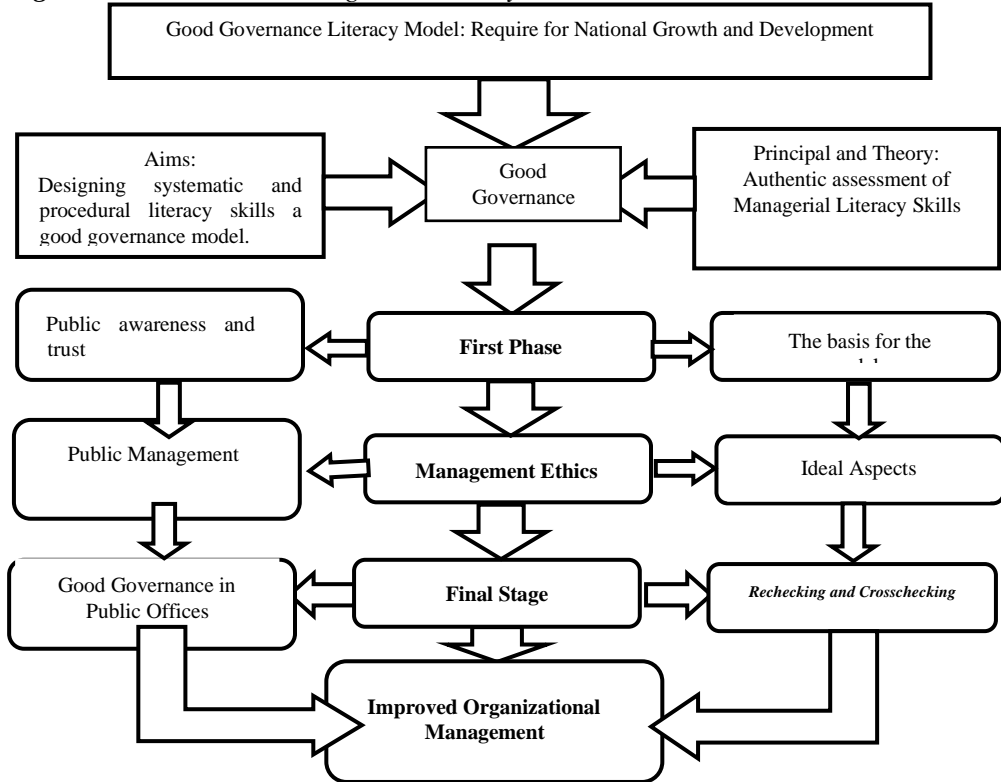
Good Governance Literacy Model: Require for National Growth and Development

Aims: Designing systematic and procedural literacy skills a good governance model.

Good Governance

Principal and Theory: Authentic assessment of Managerial Literacy Skills

Public awareness and trust

**First Phase**

The basis for the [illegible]

Public Management

**Management Ethics**

Ideal Aspects

Good Governance in Public Offices

**Final Stage**

*Rechecking and Crosschecking*

**Improved Organizational Management**